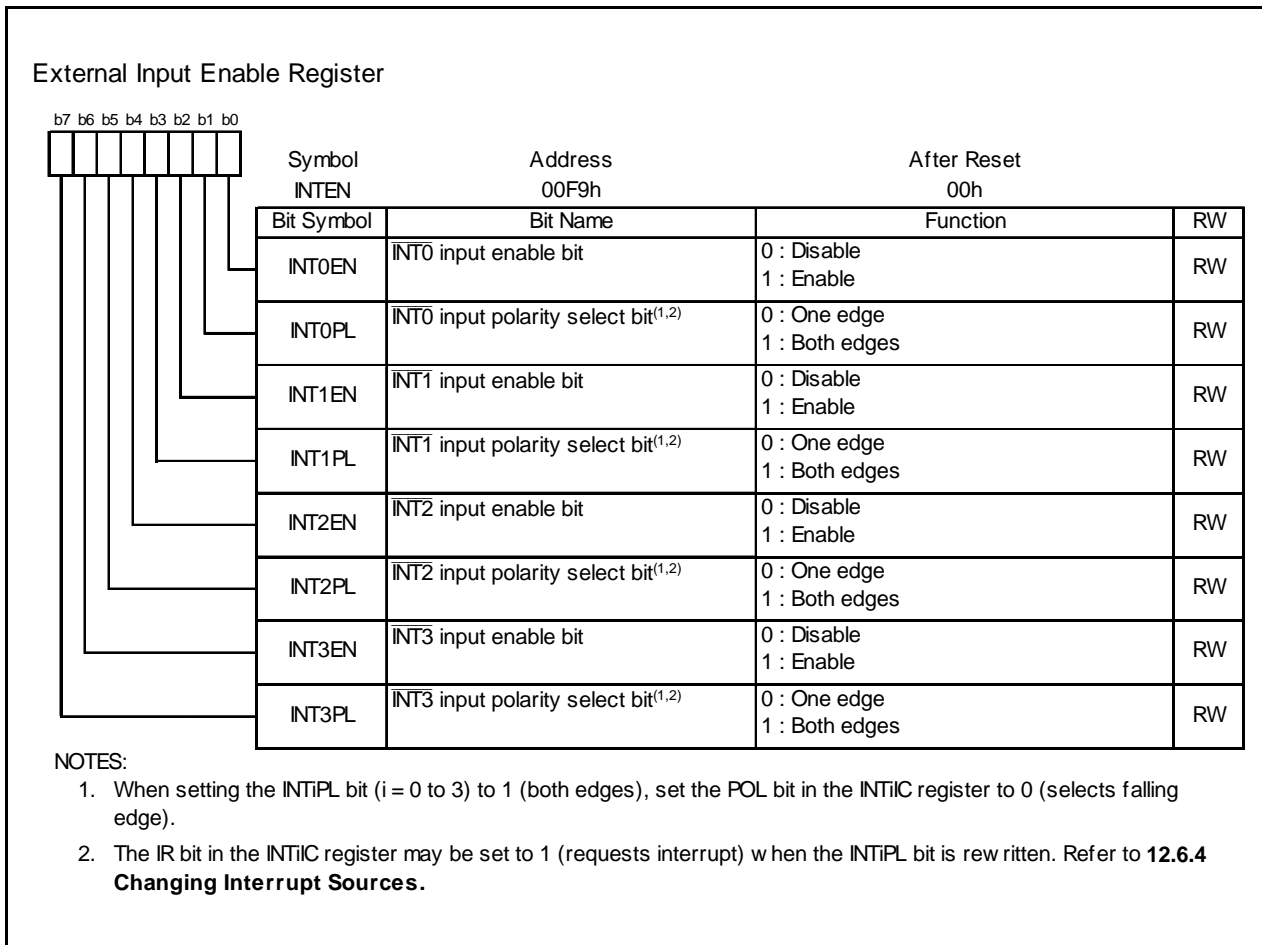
External Input Enable Register

b7 b6 b5 b4 b3 b2 b1 b0

| Symbol | Address | After Reset |
|---|---|---|
| INTEN | 00F9h | 00h |

| Bit Symbol | Bit Name | Function | RW |
|---|---|---|---|
| INT0EN | $\overline{INT0}$ input enable bit | 0 : Disable<br>1 : Enable | RW |
| INT0PL | $\overline{INT0}$ input polarity select bit$^{(1,2)}$ | 0 : One edge<br>1 : Both edges | RW |
| INT1EN | $\overline{INT1}$ input enable bit | 0 : Disable<br>1 : Enable | RW |
| INT1PL | $\overline{INT1}$ input polarity select bit$^{(1,2)}$ | 0 : One edge<br>1 : Both edges | RW |
| INT2EN | $\overline{INT2}$ input enable bit | 0 : Disable<br>1 : Enable | RW |
| INT2PL | $\overline{INT2}$ input polarity select bit$^{(1,2)}$ | 0 : One edge<br>1 : Both edges | RW |
| INT3EN | $\overline{INT3}$ input enable bit | 0 : Disable<br>1 : Enable | RW |
| INT3PL | $\overline{INT3}$ input polarity select bit$^{(1,2)}$ | 0 : One edge<br>1 : Both edges | RW |

NOTES:
1. When setting the INTiPL bit (i = 0 to 3) to 1 (both edges), set the POL bit in the INTiIC register to 0 (selects falling edge).
2. The IR bit in the INTiIC register may be set to 1 (requests interrupt) w hen the INTiPL bit is rew ritten. Refer to **12.6.4 Changing Interrupt Sources.**